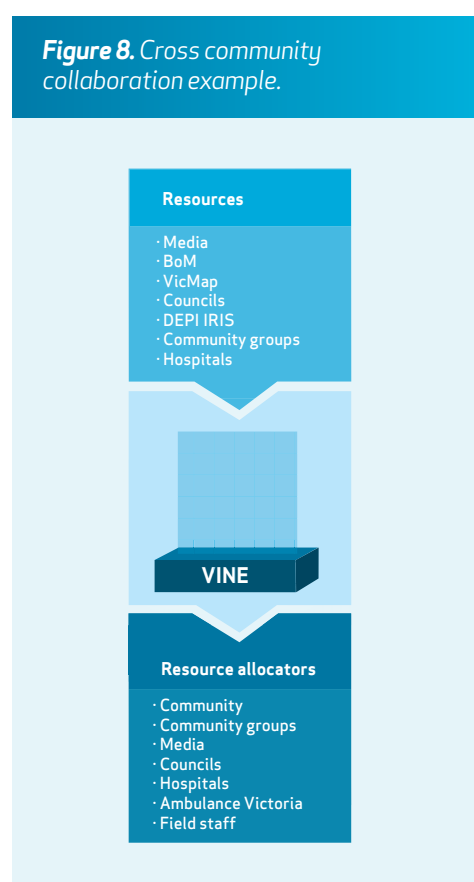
**Figure 8.** Cross community collaboration example.

Resources

· Media
· BoM
· VicMap
· Councils
· DEPI IRIS
· Community groups
· Hospitals

VINE

Resource allocators

· Community
· Community groups
· Media
· Councils
· Hospitals
· Ambulance Victoria
· Field staff